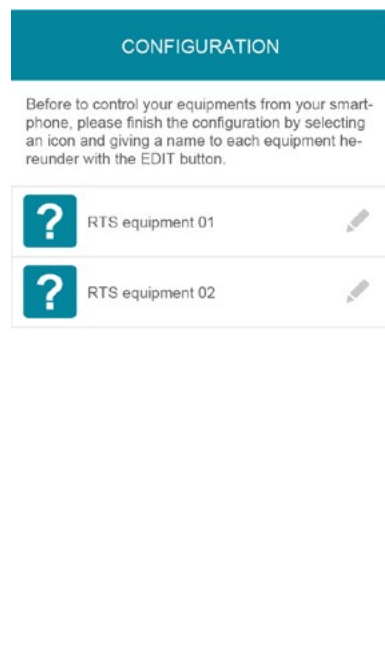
CONFIGURATION

Before to control your equipments from your smartphone, please finish the configuration by selecting an icon and giving a name to each equipment hereunder with the EDIT button.

?

RTS equipment 01

?

RTS equipment 02